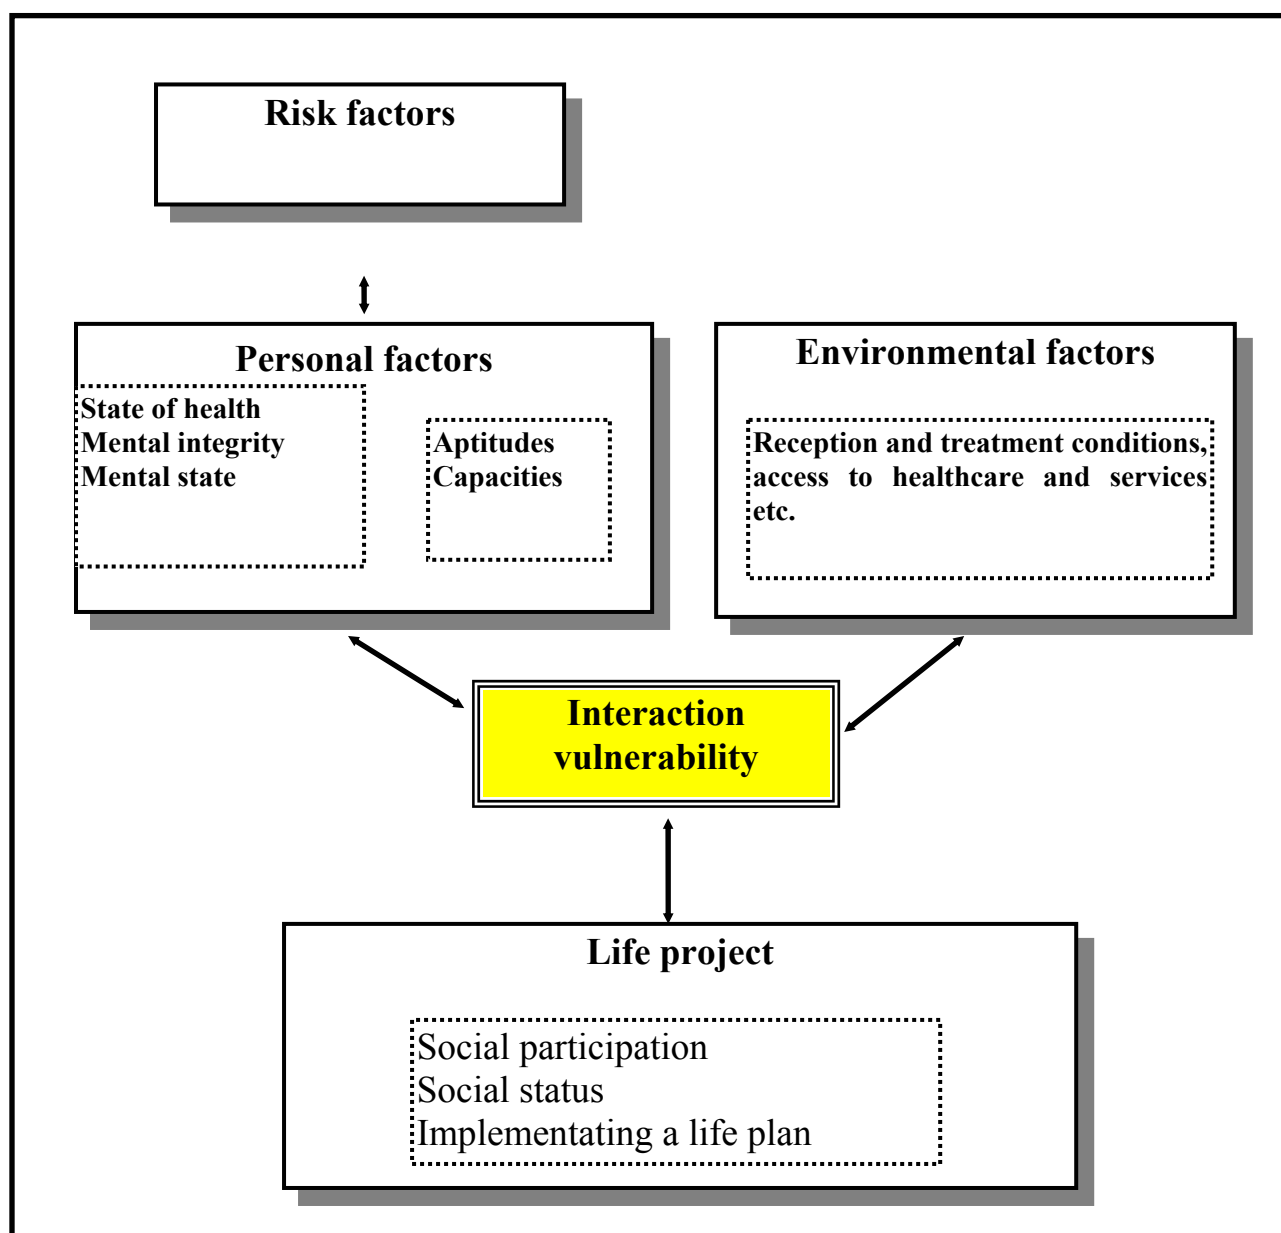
Risk factors

Personal factors

State of health
Mental integrity
Mental state

Aptitudes
Capacities

Environmental factors

Reception and treatment conditions, access to healthcare and services etc.

Interaction vulnerability

Life project

Social participation
Social status
Implementating a life plan